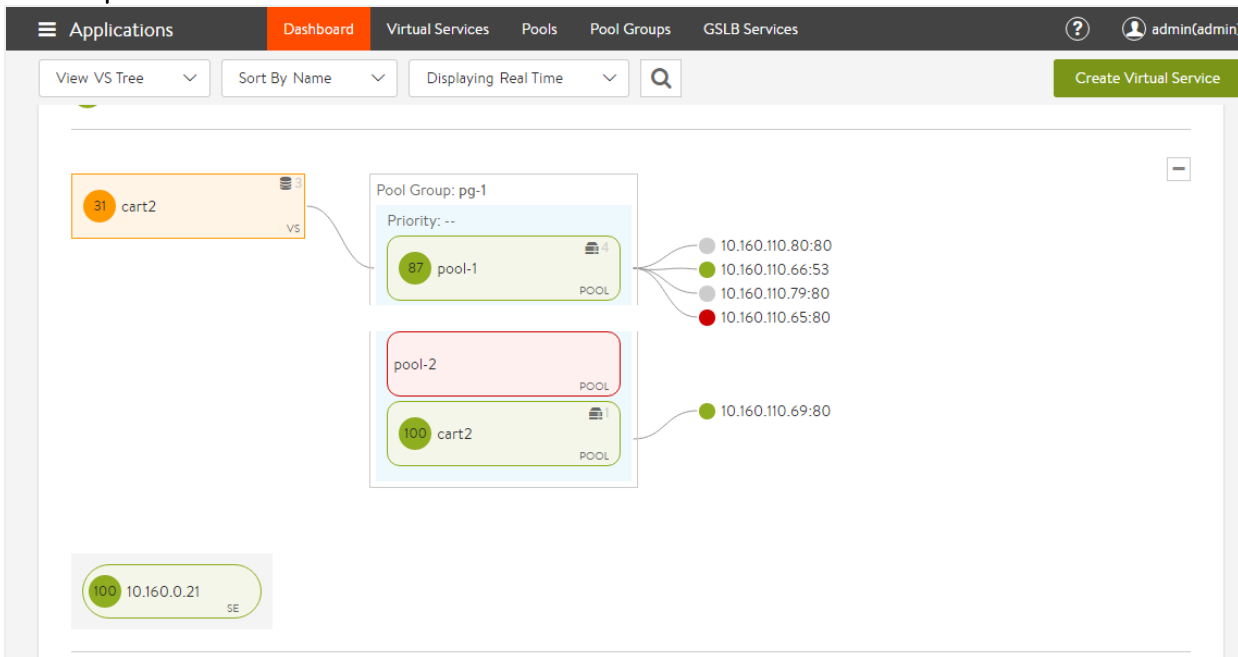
Applications
Dashboard
Virtual Services
Pools
Pool Groups
GSLB Services
?
admin(admin

View VS Tree
Sort By Name
Displaying Real Time
Create Virtual Service

31 cart2
3
VS

Pool Group: pg-1
Priority: --
87 pool-1
4
POOL

10.160.110.80:80
10.160.110.66:53
10.160.110.79:80
10.160.110.65:80

pool-2
POOL

100 cart2
1
POOL

10.160.110.69:80

100 10.160.0.21
SE